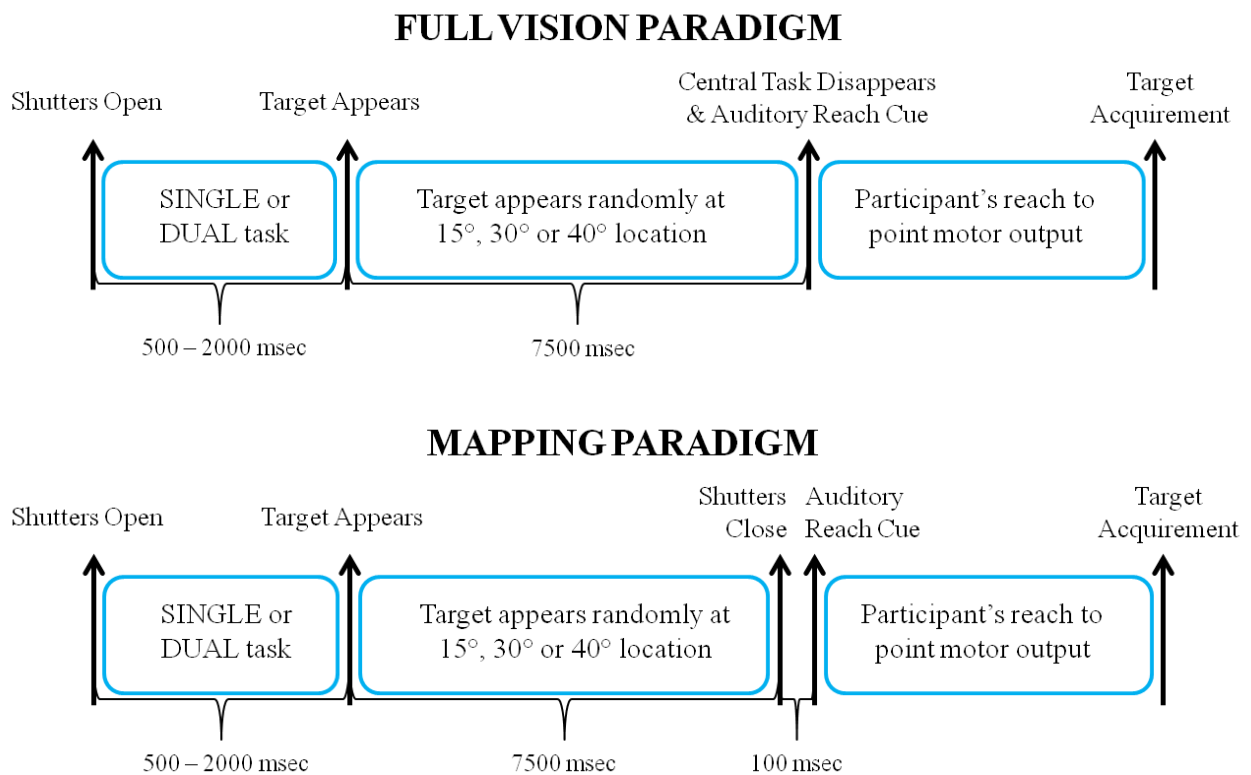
FULL VISION PARADIGM

Shutters Open

Target Appears

Central Task Disappears & Auditory Reach Cue

Target Acquirement

SINGLE or DUAL task

Target appears randomly at 15°, 30° or 40° location

Participant's reach to point motor output

500 – 2000 msec

7500 msec

MAPPING PARADIGM

Shutters Open

Target Appears

Shutters Close

Auditory Reach Cue

Target Acquirement

SINGLE or DUAL task

Target appears randomly at 15°, 30° or 40° location

Participant's reach to point motor output

500 – 2000 msec

7500 msec

100 msec